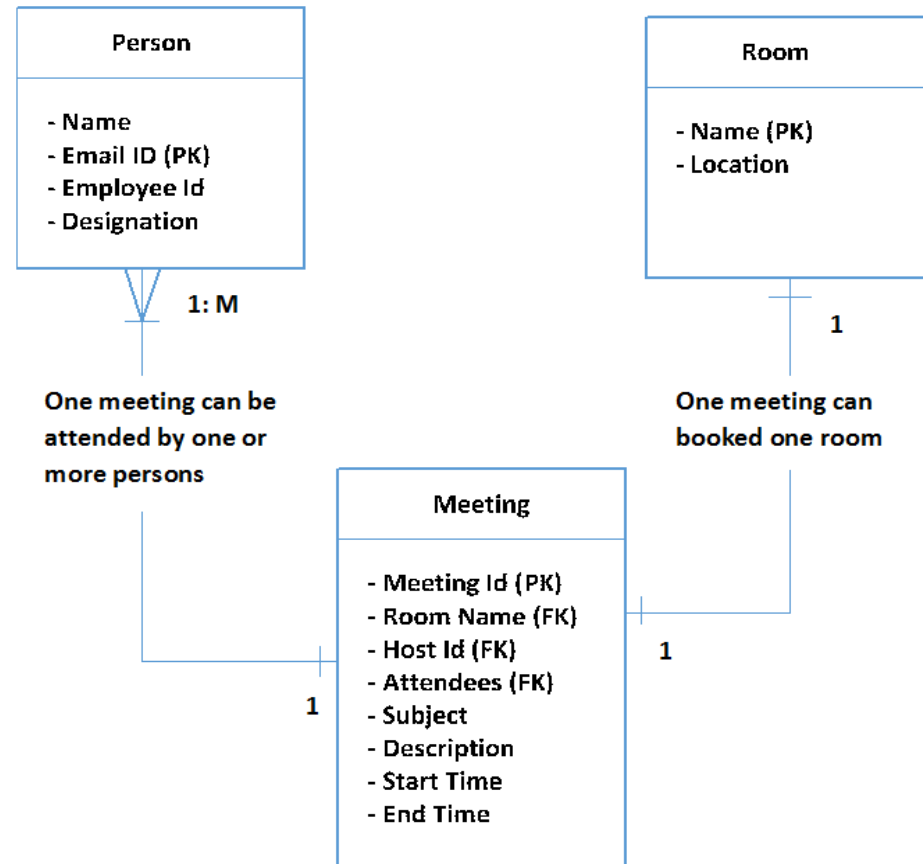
Person

- Name
- Email ID (PK)
- Employee Id
- Designation

Room

- Name (PK)
- Location

1: M

1

One meeting can be attended by one or more persons

One meeting can booked one room

Meeting

- Meeting Id (PK)
- Room Name (FK)
- Host Id (FK)
- Attendees (FK)
- Subject
- Description
- Start Time
- End Time

1

1